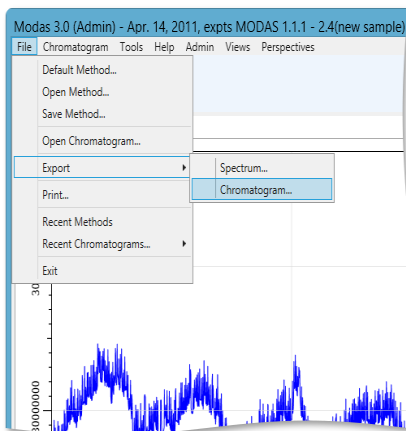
Modas 3.0 (Admin) - Apr. 14, 2011, expts MODAS 1.1.1 - 2.4(new sample)

File Chromatogram Tools Help Admin Views Perspectives

Default Method...
Open Method...
Save Method...
Open Chromatogram...
Export
Print...
Recent Methods
Recent Chromatograms...
Exit

Spectrum...
Chromatogram...

30

30000000